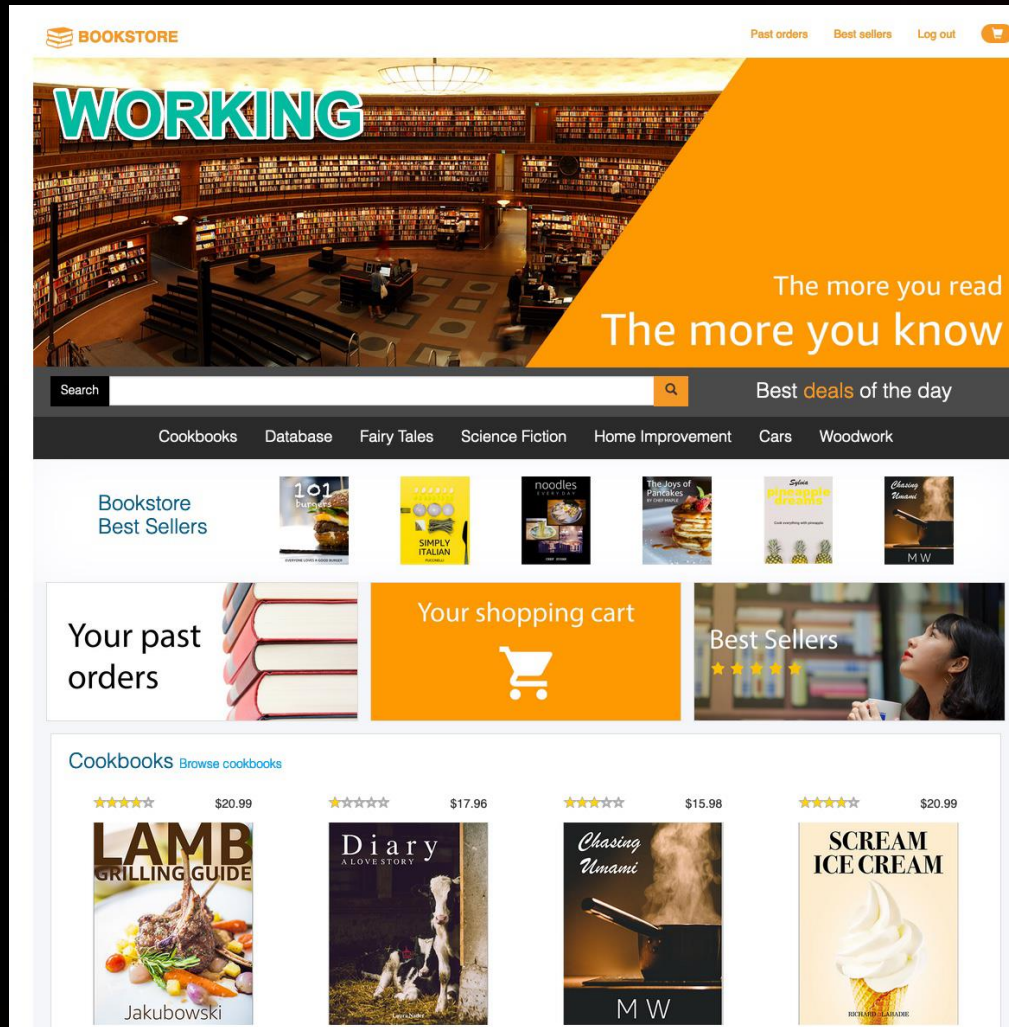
BOOKSTORE

Past orders Best sellers Log out

WORKING

The more you read
The more you know

Search

Best deals of the day

Cookbooks Database Fairy Tales Science Fiction Home Improvement Cars Woodwork

Bookstore Best Sellers

101 burgers

SIMPLY ITALIAN

noodles EVERYDAY

The Joys of Pancakes

Sylvia pineapple dreams

Chasing Umami M W

Your past orders

Your shopping cart

Best Sellers

Cookbooks Browse cookbooks

$20.99

$17.96

$15.98

$20.99

LAMB GRILLING GUIDE Jakubowski

Diary A LOVE STORY

Chasing Umami M W

SCREAM ICE CREAM RICHARD LABADIE